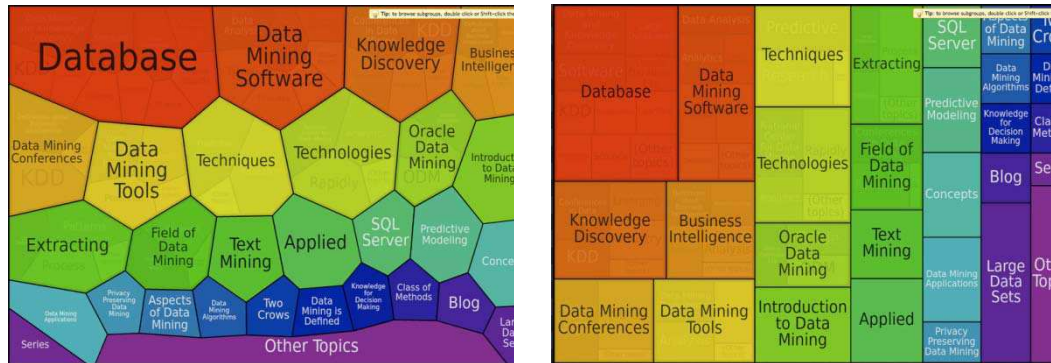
Tip: to browse subgroups, double click or Shift-click the

Database

Data Mining Software

Knowledge Discovery

Business Intelligen

Data Mining Conferences

KDD

Data Mining Tools

Techniques

Technologies

Oracle Data Mining

ODM

Introduct to Data Mining

Extracting

Field of Data Mining

Text Mining

Applied

SQL Server

Predictive Modeling

Conce

Data Mining Applications

Privacy Preserving Data Mining

Aspects of Data Mining

Data Mining Algorithms

Two Crows

Data Mining is Defined

Knowledge for Decision Making

Class of Methods

Blog

Lar Da Se

Series

Other Topics

Tip: to browse subgroups, double click or Shift-click the

Database

Data Mining Software

Techniques

Extracting

SQL Server

Aspects of Data Mining

Cr

Data Mining Algorithms

Data Mining Def

Predictive Modeling

Knowledge for Decision Making

Class Met

Technologies

Field of Data Mining

Blog

Se

Concepts

Knowledge Discovery

Business Intelligence

Oracle Data Mining

Text Mining

Data Mining Applications

Large Data Sets

Ot Top

Data Mining Conferences

Data Mining Tools

Introduction to Data Mining

Applied

Privacy Preserving Data Mining